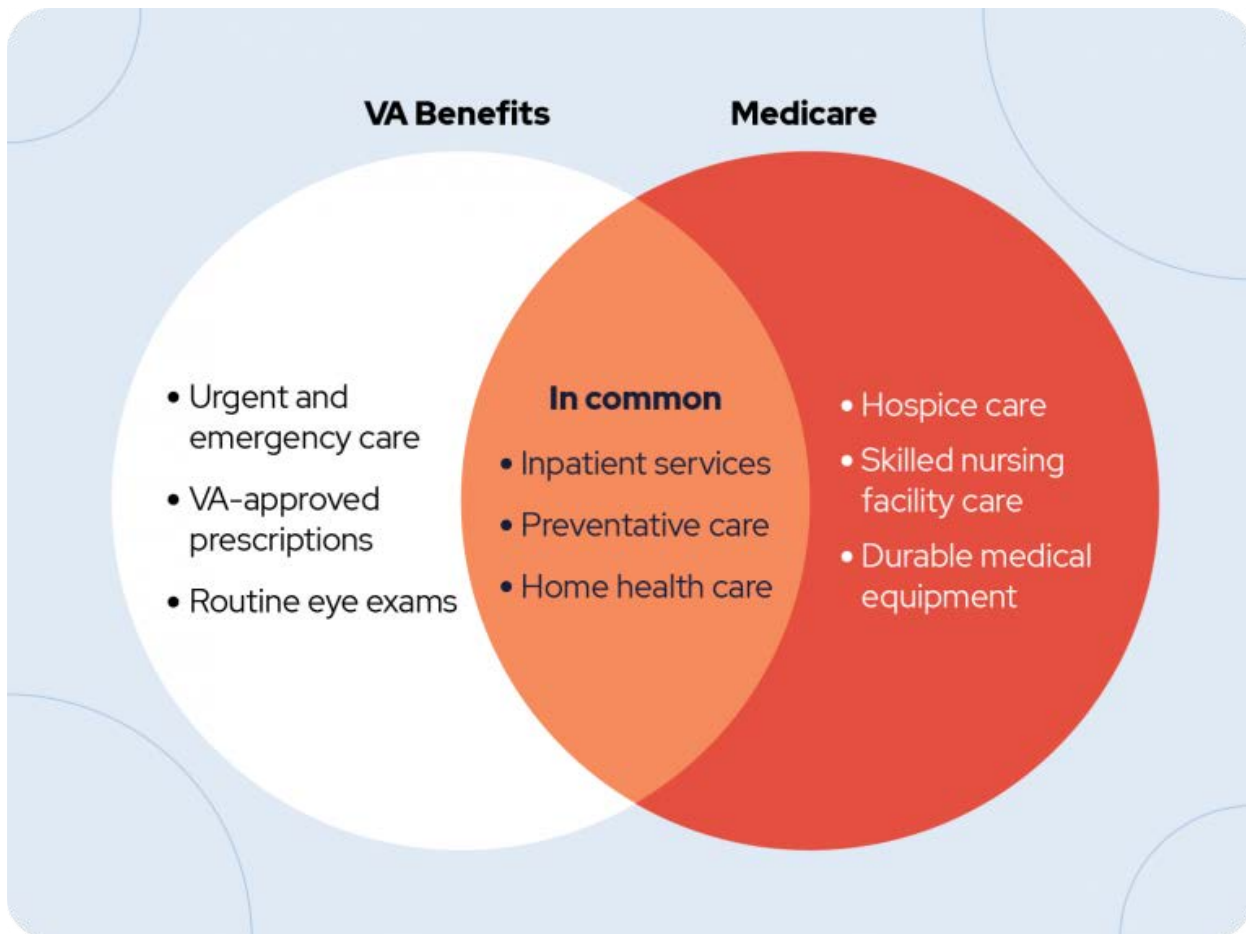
VA Benefits

Medicare

- Urgent and emergency care
- VA-approved prescriptions
- Routine eye exams

In common

- Inpatient services
- Preventative care
- Home health care

- Hospice care
- Skilled nursing facility care
- Durable medical equipment